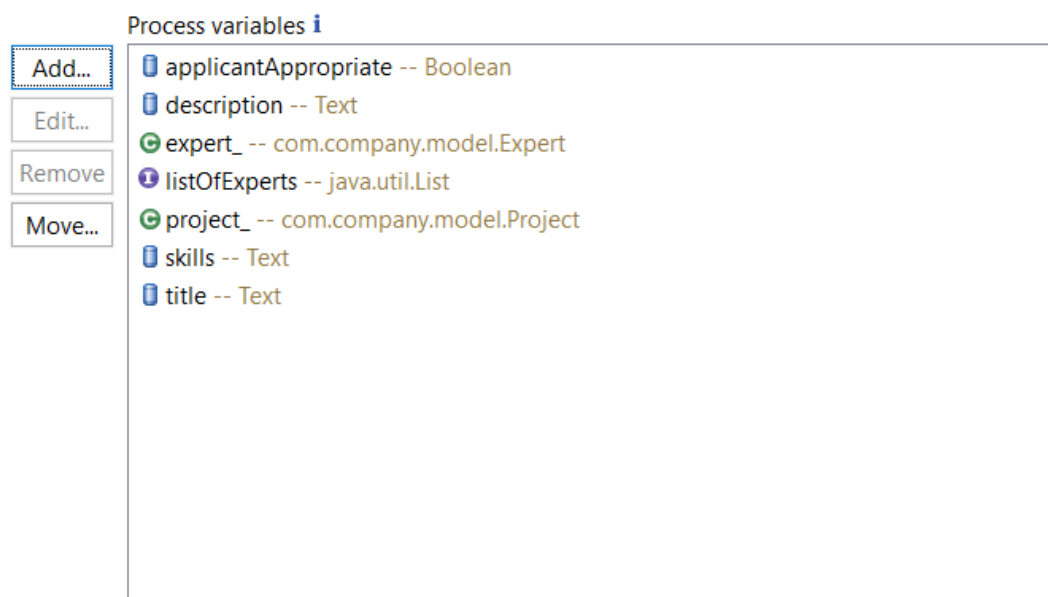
Process variables

Add...
Edit...
Remove
Move...

applicantAppropriate -- Boolean
description -- Text
expert_ -- com.company.model.Expert
listOfExperts -- java.util.List
project_ -- com.company.model.Project
skills -- Text
title -- Text